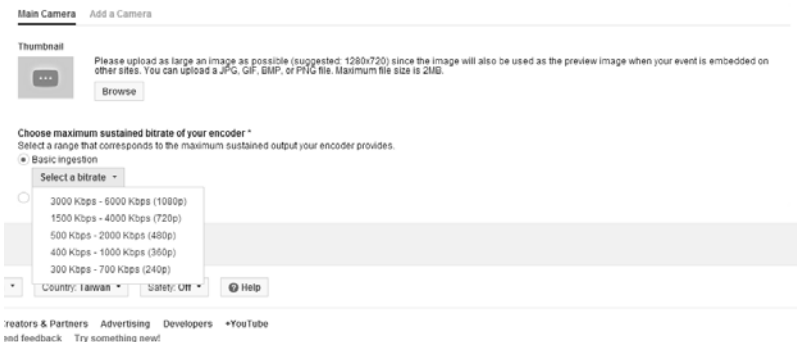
Main Camera Add a Camera

Thumbnail

Please upload as large an image as possible (suggested: 1280x720) since the image will also be used as the preview image when your event is embedded on other sites. You can upload a JPG, GIF, BMP, or PNG file. Maximum file size is 2MB.

Browse

Choose maximum sustained bitrate of your encoder *

Select a range that corresponds to the maximum sustained output your encoder provides.

Basic ingestion

Select a bitrate

3000 Kbps - 6000 Kbps (1080p)

1500 Kbps - 4000 Kbps (720p)

500 Kbps - 2000 Kbps (480p)

400 Kbps - 1000 Kbps (360p)

300 Kbps - 700 Kbps (240p)

Country: Taiwan Safety: Off Help

reators & Partners Advertising Developers +YouTube

end feedback Try something new!